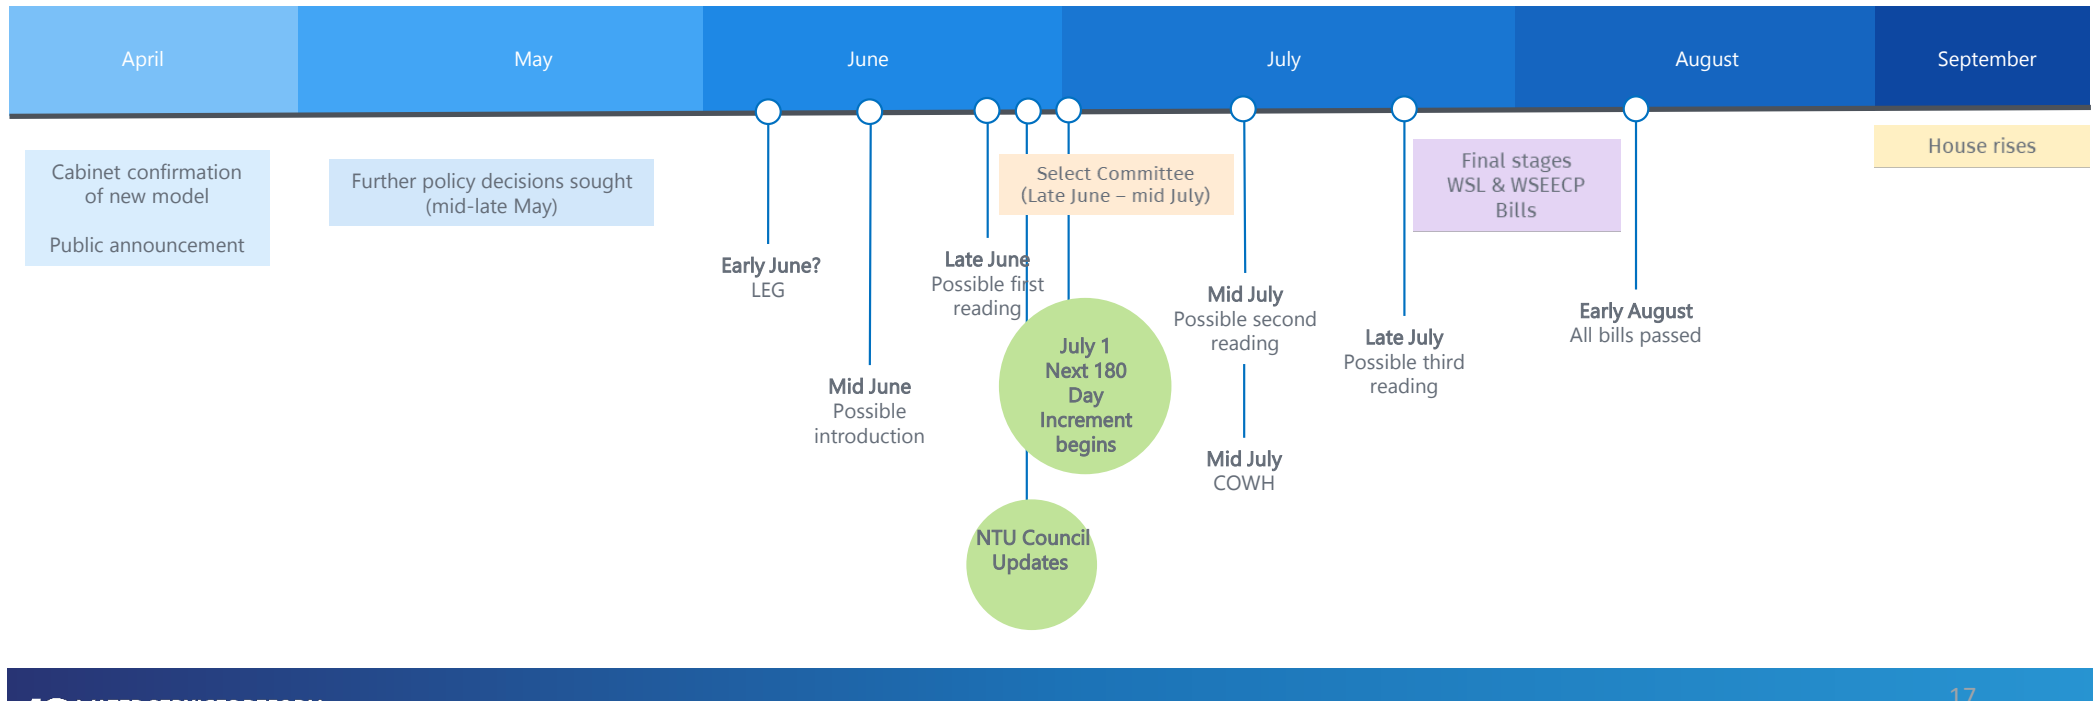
April

May

June

July

August

September

Cabinet confirmation of new model

Public announcement

Further policy decisions sought (mid-late May)

Select Committee (Late June – mid July)

Final stages WSL & WSEECP Bills

House rises

Early June?
LEG

Mid June
Possible introduction

Late June
Possible first reading

July 1
Next 180 Day Increment begins

NTU Council Updates

Mid July
Possible second reading

Mid July
COWH

Late July
Possible third reading

Early August
All bills passed

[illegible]

17